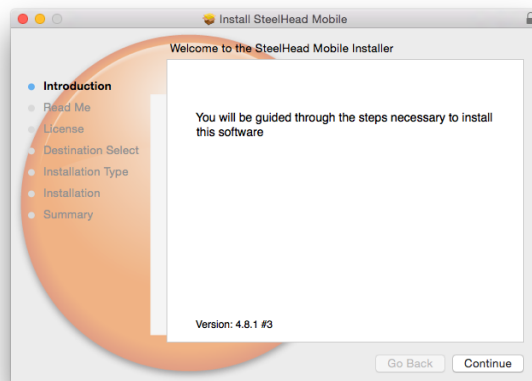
Install SteelHead Mobile

Welcome to the SteelHead Mobile Installer

Introduction
Read Me
License
Destination Select
Installation Type
Installation
Summary

You will be guided through the steps necessary to install this software

Version: 4.8.1 #3

Go Back
Continue